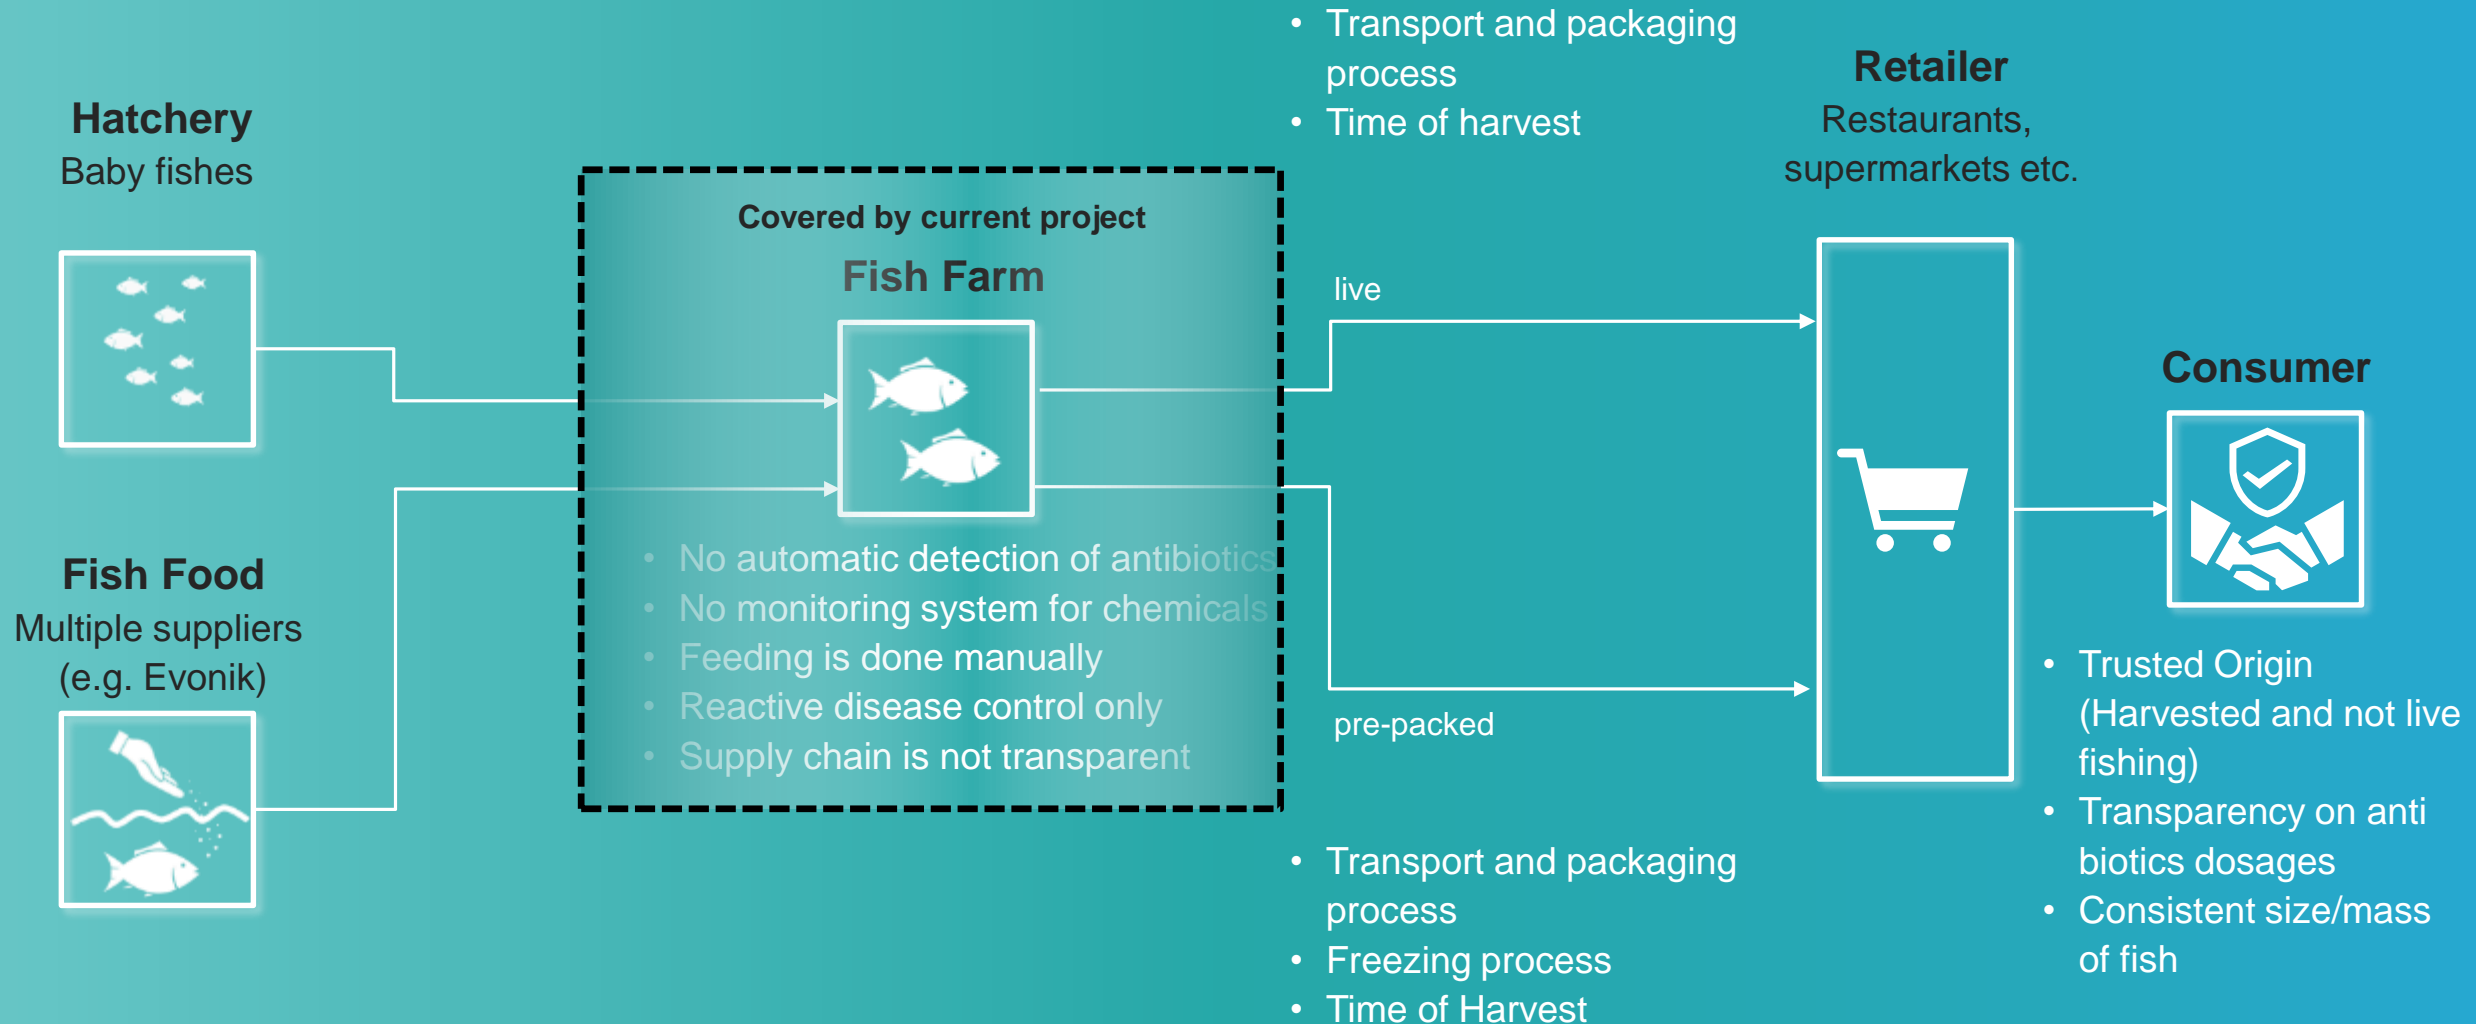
Hatchery
Baby fishes

Fish Food
Multiple suppliers (e.g. Evonik)

Covered by current project
Fish Farm

- No automatic detection of antibiotics
- No monitoring system for chemicals
- Feeding is done manually
- Reactive disease control only
- Supply chain is not transparent

- Transport and packaging process
- Time of harvest

live

pre-packed

- Transport and packaging process
- Freezing process
- Time of Harvest

Retailer
Restaurants, supermarkets etc.

Consumer

- Trusted Origin (Harvested and not live fishing)
- Transparency on anti biotics dosages
- Consistent size/mass of fish